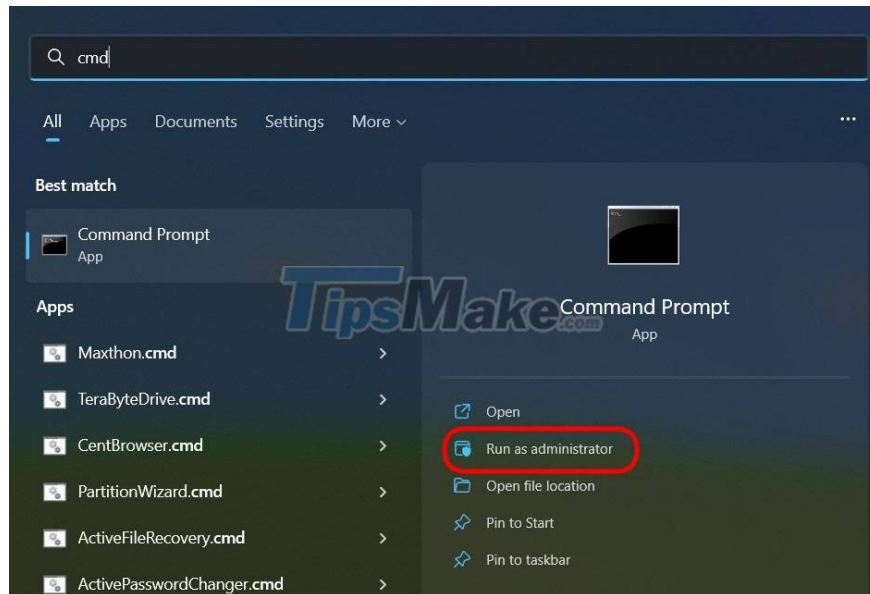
cmd

All Apps Documents Settings More ...

Best match

Command Prompt
App

Apps

Maxthon.cmd >

TeraByteDrive.cmd >

CentBrowser.cmd >

PartitionWizard.cmd >

ActiveFileRecovery.cmd >

ActivePasswordChanger.cmd >

TipsMake.com

Command Prompt
App

Open

Run as administrator

Open file location

Pin to Start

Pin to taskbar